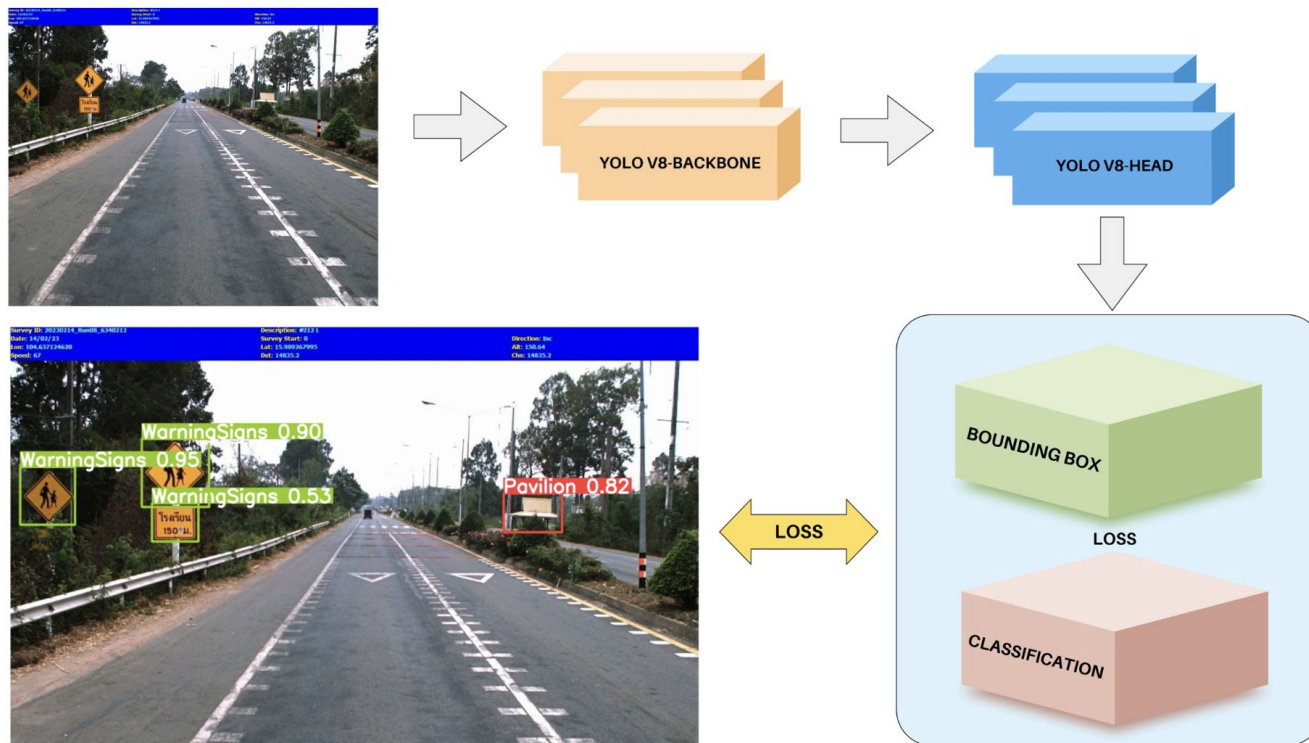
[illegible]

YOLO V8-BACKBONE

YOLO V8-HEAD

Survey ID: 20230214_Run08_6340212
Date: 14/02/23
Lon: 104.637134620
Speed: 67

Description: #212 1
Survey Start: 0
Lat: 15.909267995
Dst: 14835.2

Direction: Inc
AR: 150.64
Chn: 14835.2

WarningSigns 0.90
WarningSigns 0.95
WarningSigns 0.53
Pavilion 0.82

โรงเรียน 150 ม.

LOSS

BOUNDING BOX

LOSS

CLASSIFICATION